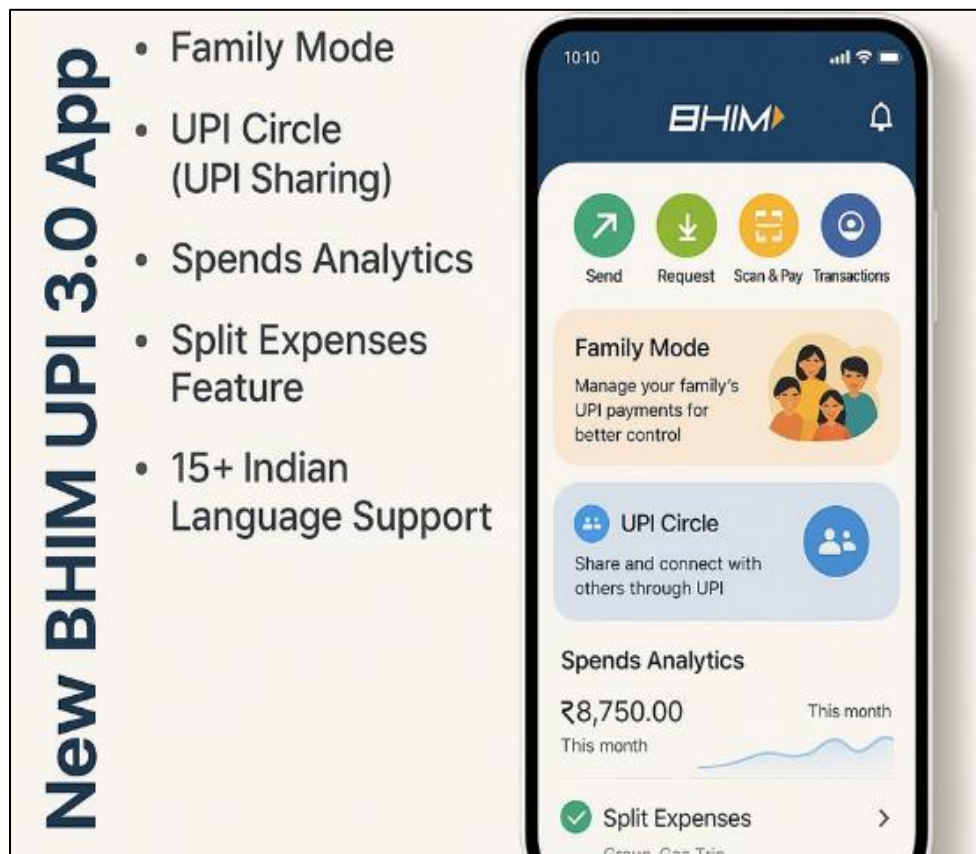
New BHIM UPI 3.0 App

• Family Mode
• UPI Circle (UPI Sharing)
• Spends Analytics
• Split Expenses Feature
• 15+ Indian Language Support

10:10

BHIM

Send
Request
Scan & Pay
Transactions

Family Mode
Manage your family's UPI payments for better control

UPI Circle
Share and connect with others through UPI

Spends Analytics
₹8,750.00
This month
This month

Split Expenses
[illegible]